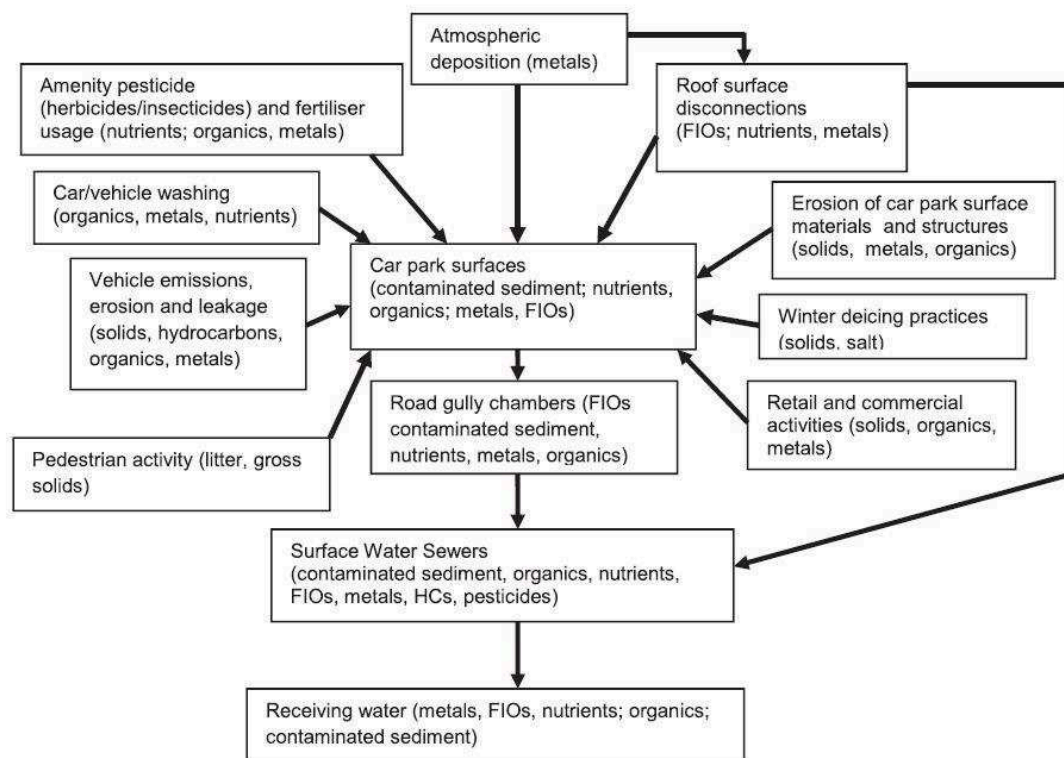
Atmospheric deposition (metals)

Amenity pesticide (herbicides/insecticides) and fertiliser usage (nutrients; organics, metals)

Roof surface disconnections (FIOs; nutrients, metals)

Car/vehicle washing (organics, metals, nutrients)

Erosion of car park surface materials and structures (solids, metals, organics)

Vehicle emissions, erosion and leakage (solids, hydrocarbons, organics, metals)

Car park surfaces (contaminated sediment; nutrients, organics; metals, FIOs)

Winter deicing practices (solids, salt)

Road gully chambers (FIOs contaminated sediment, nutrients, metals, organics)

Retail and commercial activities (solids, organics, metals)

Pedestrian activity (litter, gross solids)

Surface Water Sewers (contaminated sediment, organics, nutrients, FIOs, metals, HCs, pesticides)

Receiving water (metals, FIOs, nutrients; organics; contaminated sediment)